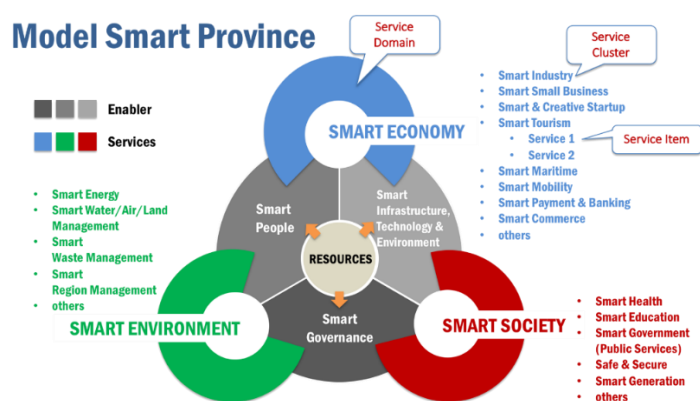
Model Smart Province

Service Domain

Service Cluster

Enabler

Services

SMART ECONOMY

- Smart Industry
- Smart Small Business
- Smart & Creative Startup
- Smart Tourism
  - Service 1
  - Service 2
- Smart Maritime
- Smart Mobility
- Smart Payment & Banking
- Smart Commerce
- others

Service Item

Smart People

Smart Infrastructure, Technology & Environment

RESOURCES

Smart Governance

- Smart Energy
- Smart Water/Air/Land Management
- Smart Waste Management
- Smart Region Management
- others

SMART ENVIRONMENT

SMART SOCIETY

- Smart Health
- Smart Education
- Smart Government (Public Services)
- Safe & Secure
- Smart Generation
- others